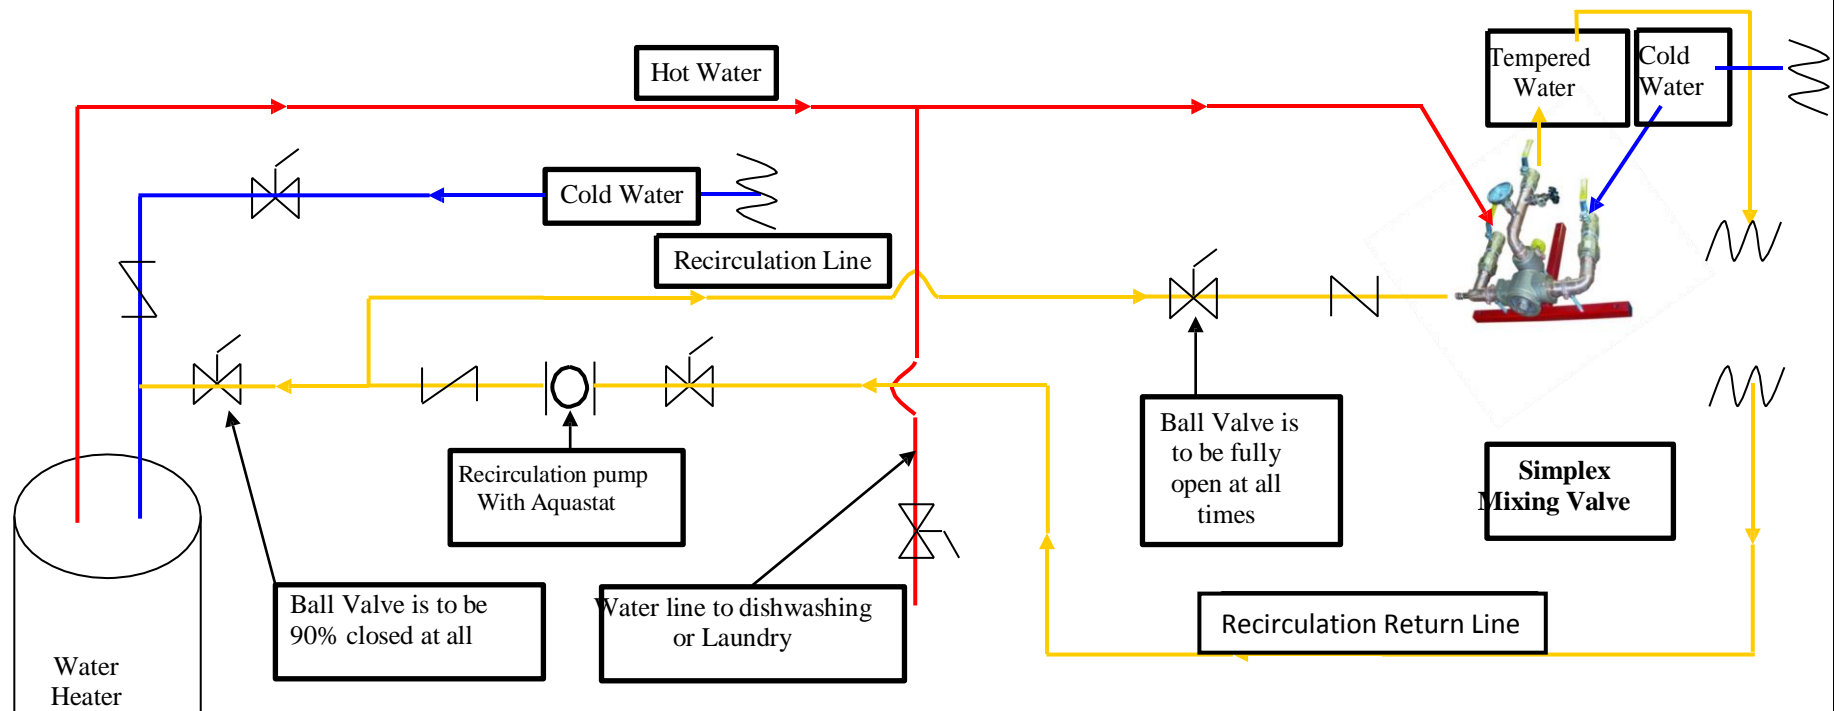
Hot Water

Tempered Water

Cold Water

Cold Water

Recirculation Line

Recirculation pump With Aquastat

Ball Valve is to be fully open at all times

Simplex Mixing Valve

Water Heater

Ball Valve is to be 90% closed at all

Water line to dishwashing or Laundry

Recirculation Return Line